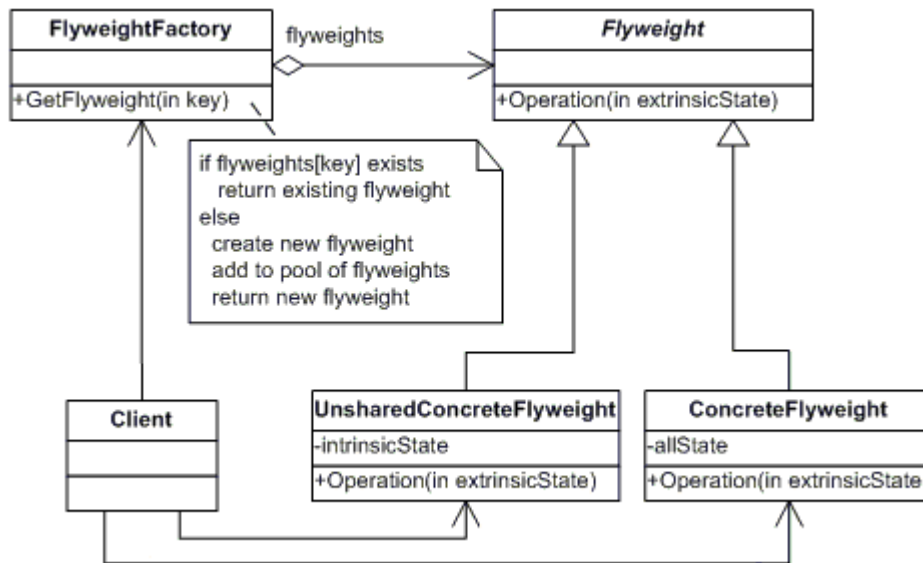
FlyweightFactory

+GetFlyweight(in key)

flyweights

Flyweight

+Operation(in extrinsicState)

if flyweights[key] exists
return existing flyweight
else
create new flyweight
add to pool of flyweights
return new flyweight

Client

UnsharedConcreteFlyweight

-intrinsicState

+Operation(in extrinsicState)

ConcreteFlyweight

-allState

+Operation(in extrinsicState